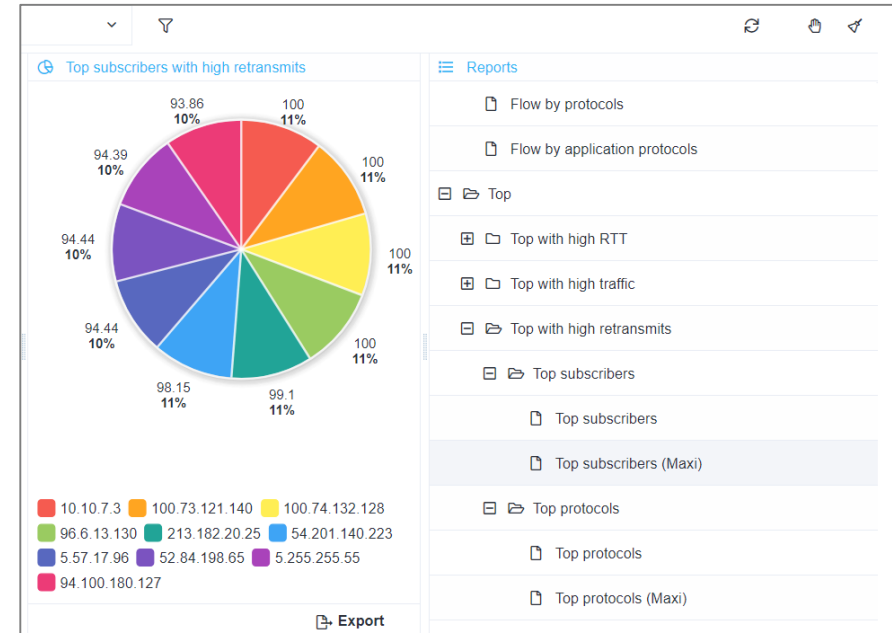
Top subscribers with high retransmits

100
11%

100
11%

100
11%

100
11%

99.1
11%

98.15
11%

94.44
10%

94.44
10%

94.39
10%

93.86
10%

10.10.7.3
100.73.121.140
100.74.132.128
96.6.13.130
213.182.20.25
54.201.140.223
5.57.17.96
52.84.198.65
5.255.255.55
94.100.180.127

Export

Reports

Flow by protocols

Flow by application protocols

Top

Top with high RTT

Top with high traffic

Top with high retransmits

Top subscribers

Top subscribers

Top subscribers (Maxi)

Top protocols

Top protocols

Top protocols (Maxi)